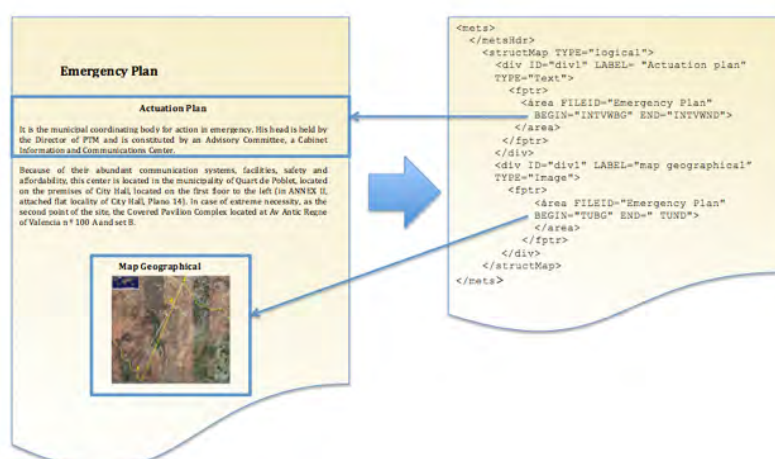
Emergency Plan

Actuation Plan

It is the municipal coordinating body for action in emergency. His head is held by the Director of PTM and is constituted by an Advisory Committee, a Cabinet Information and Communications Center.

Because of their abundant communication systems, facilities, safety and affordability, this center is located in the municipality of Quart de Poblet, located on the premises of City Hall, located on the first floor to the left (in ANNEX II, attached flat locality of City Hall, Plano 14). In case of extreme necessity, as the second point of the site, the Covered Pavilion Complex located at Av Antic Regne of Valencia n° 100 A and set B.

Map Geographical

<mets>
</metsHdr>
<structMap TYPE="logical">
<div ID="div1" LABEL= "Actuation plan" TYPE="Text">
<fptr>
<area FILEID="Emergency Plan" BEGIN="INTVWBG" END="INTVWND">
</area>
</fptr>
</div>
<div ID="div1" LABEL="map geographical" TYPE="Image">
<fptr>
<area FILEID="Emergency Plan" BEGIN="TUBG" END=" TUND">
</area>
</fptr>
</div>
</structMap>
</mets>